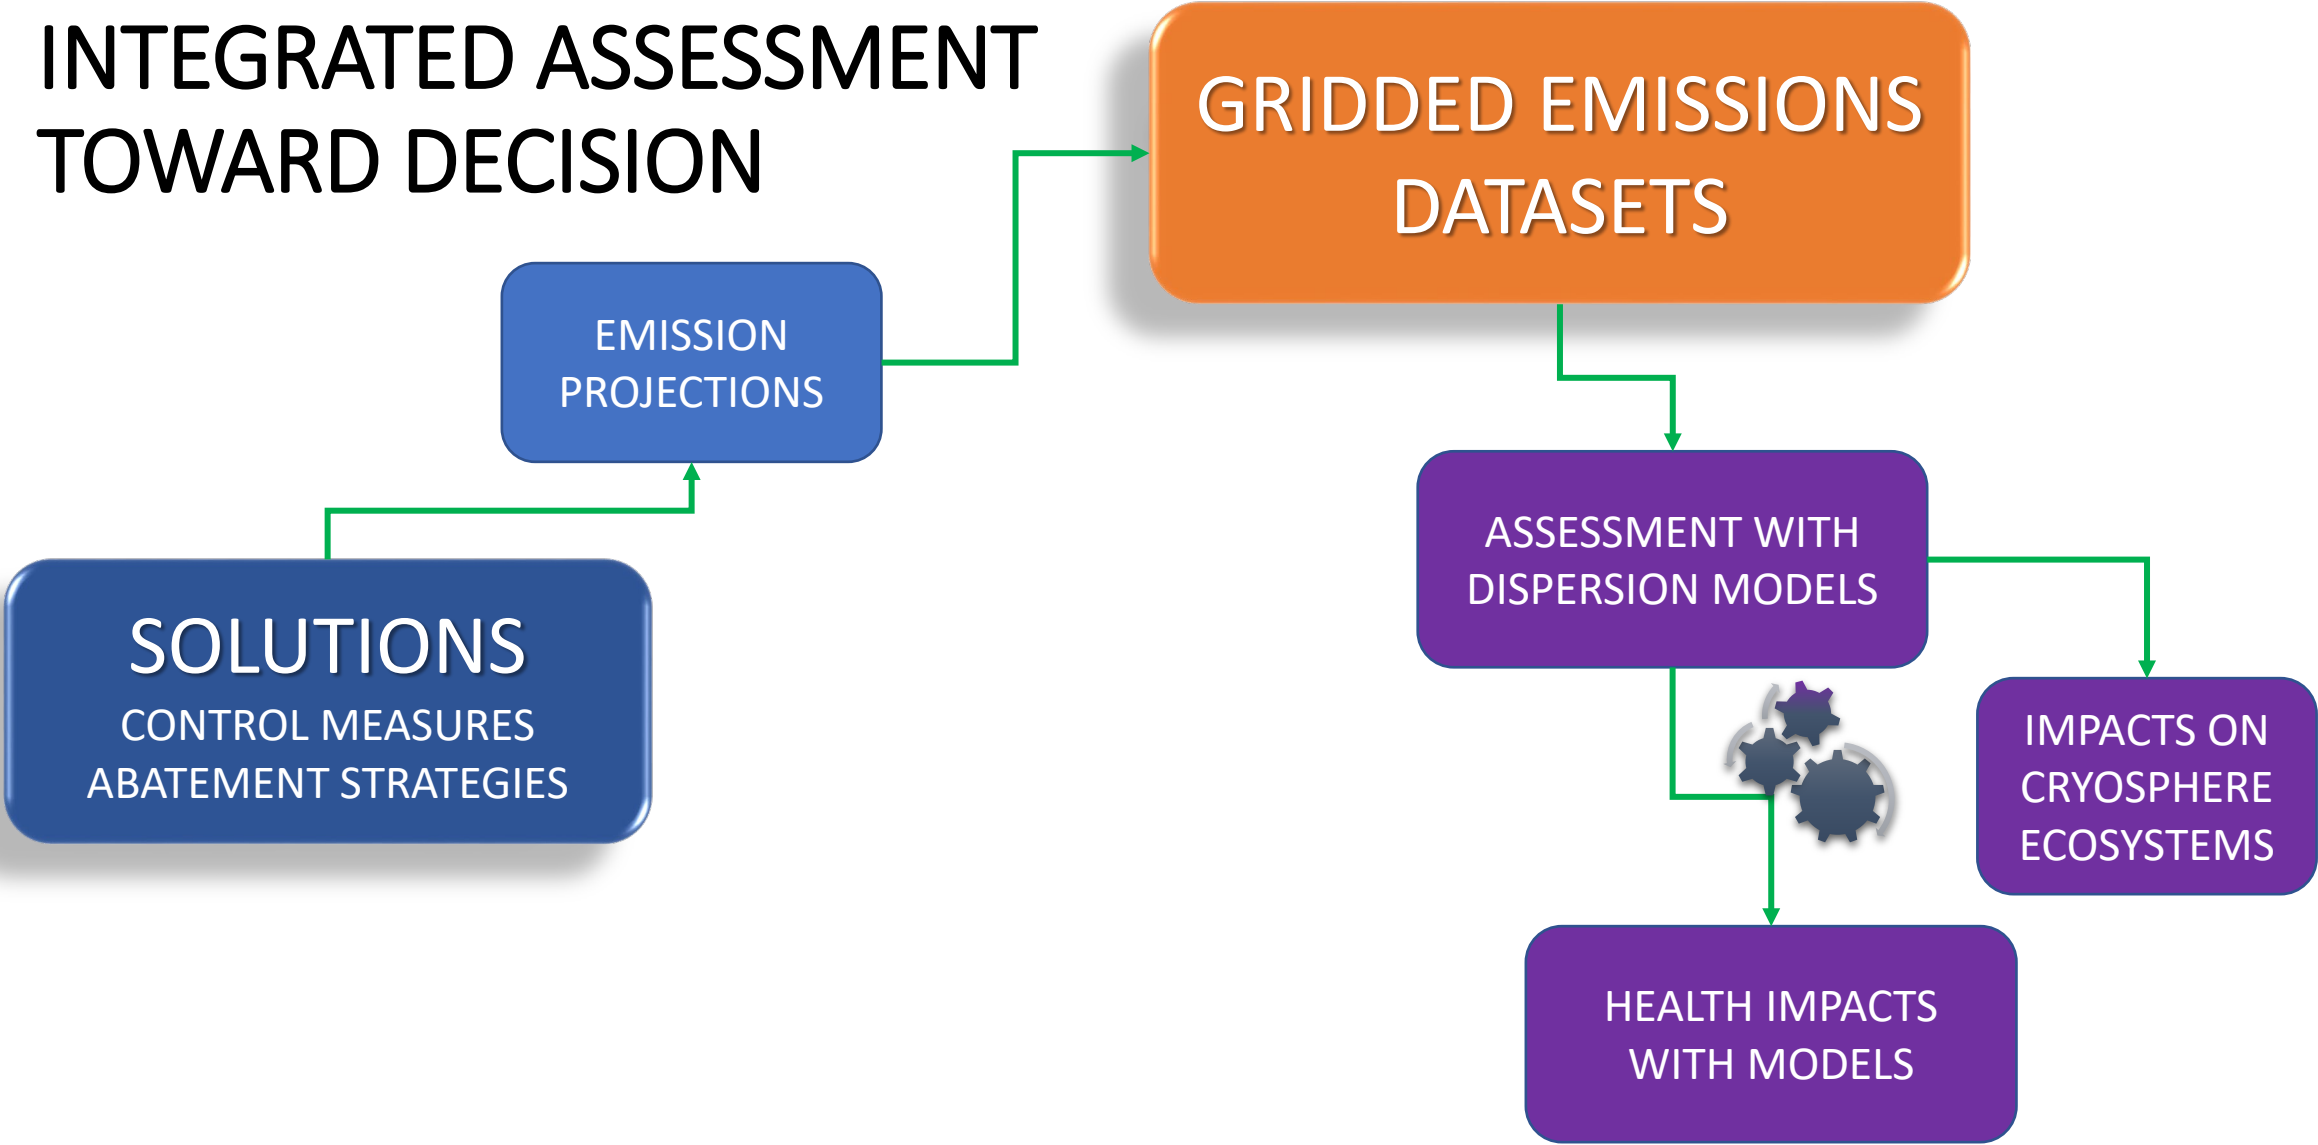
INTEGRATED ASSESSMENT TOWARD DECISION

GRIDDED EMISSIONS DATASETS

EMISSION PROJECTIONS

SOLUTIONS
CONTROL MEASURES
ABATEMENT STRATEGIES

ASSESSMENT WITH DISPERSION MODELS

IMPACTS ON CRYOSPHERE ECOSYSTEMS

HEALTH IMPACTS WITH MODELS